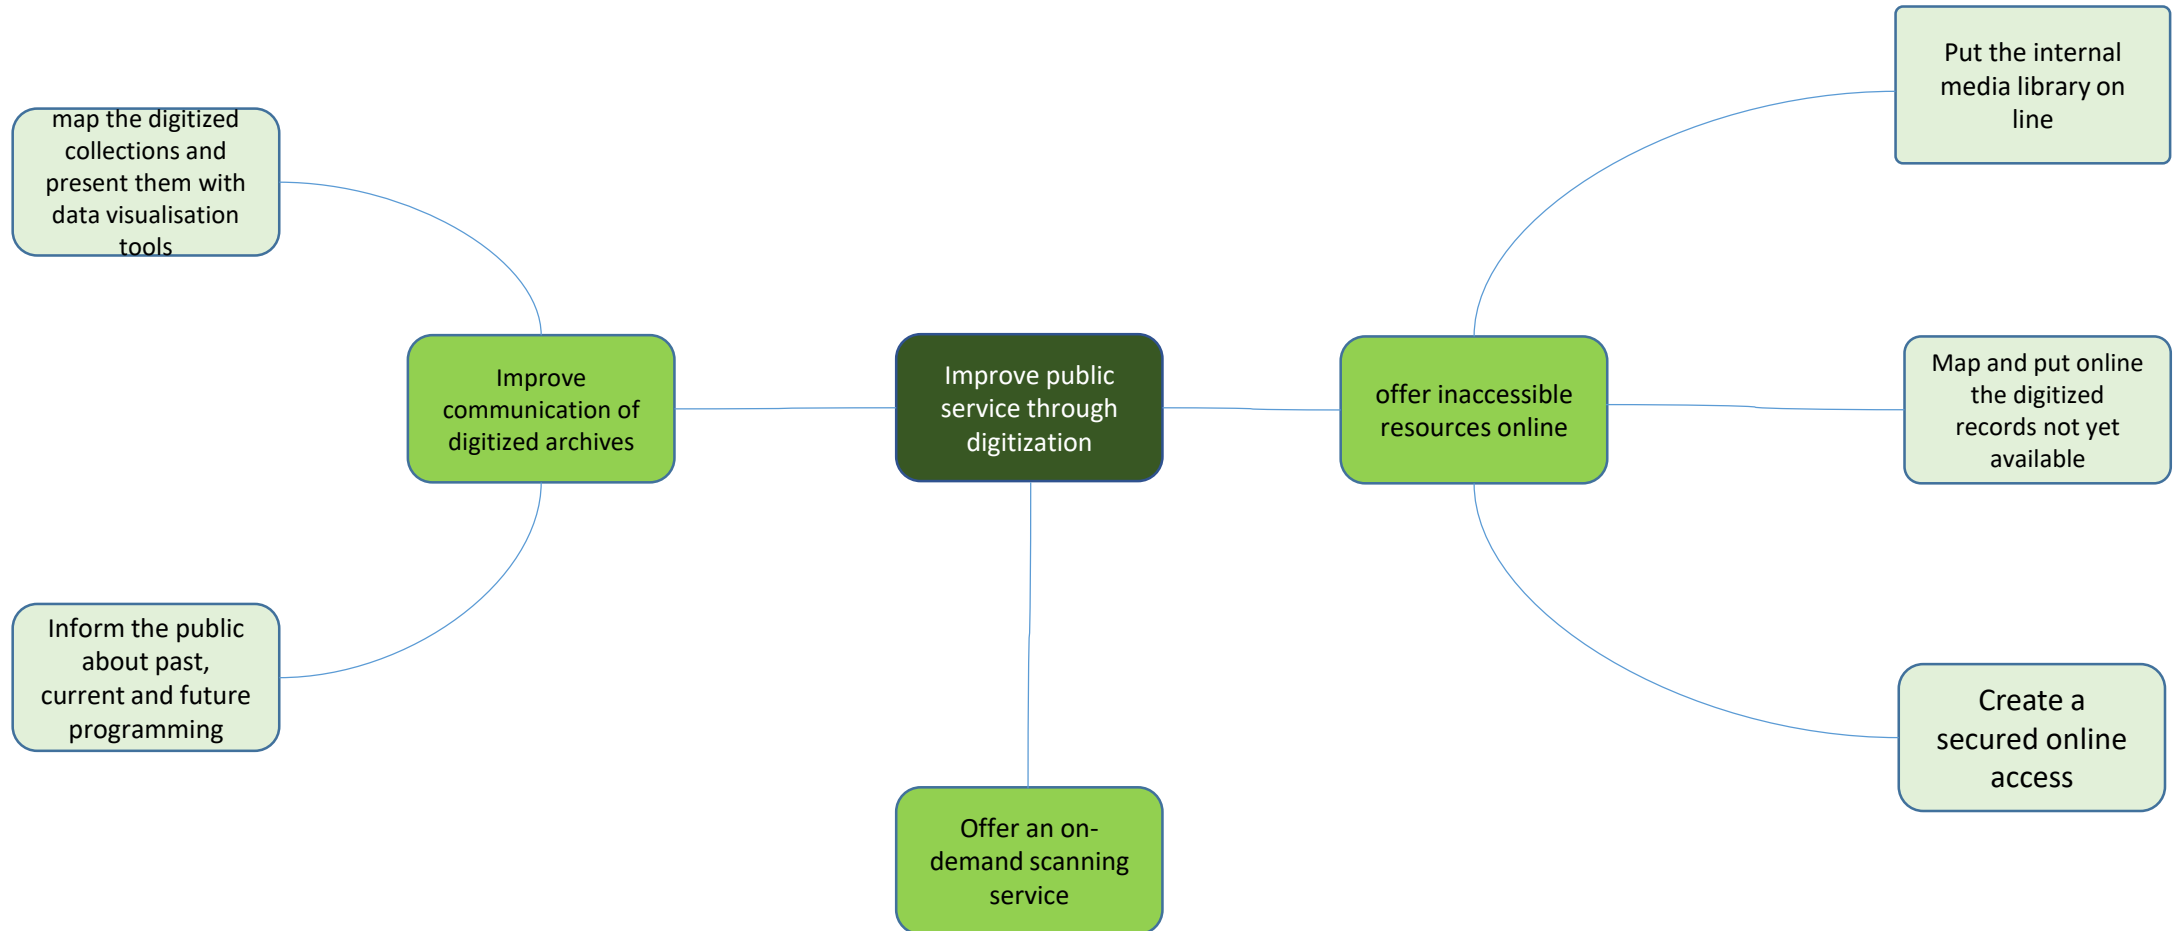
Put the internal media library on line

map the digitized collections and present them with data visualisation tools

Improve communication of digitized archives

Improve public service through digitization

offer inaccessible resources online

Map and put online the digitized records not yet available

Inform the public about past, current and future programming

Create a secured online access

Offer an on-demand scanning service